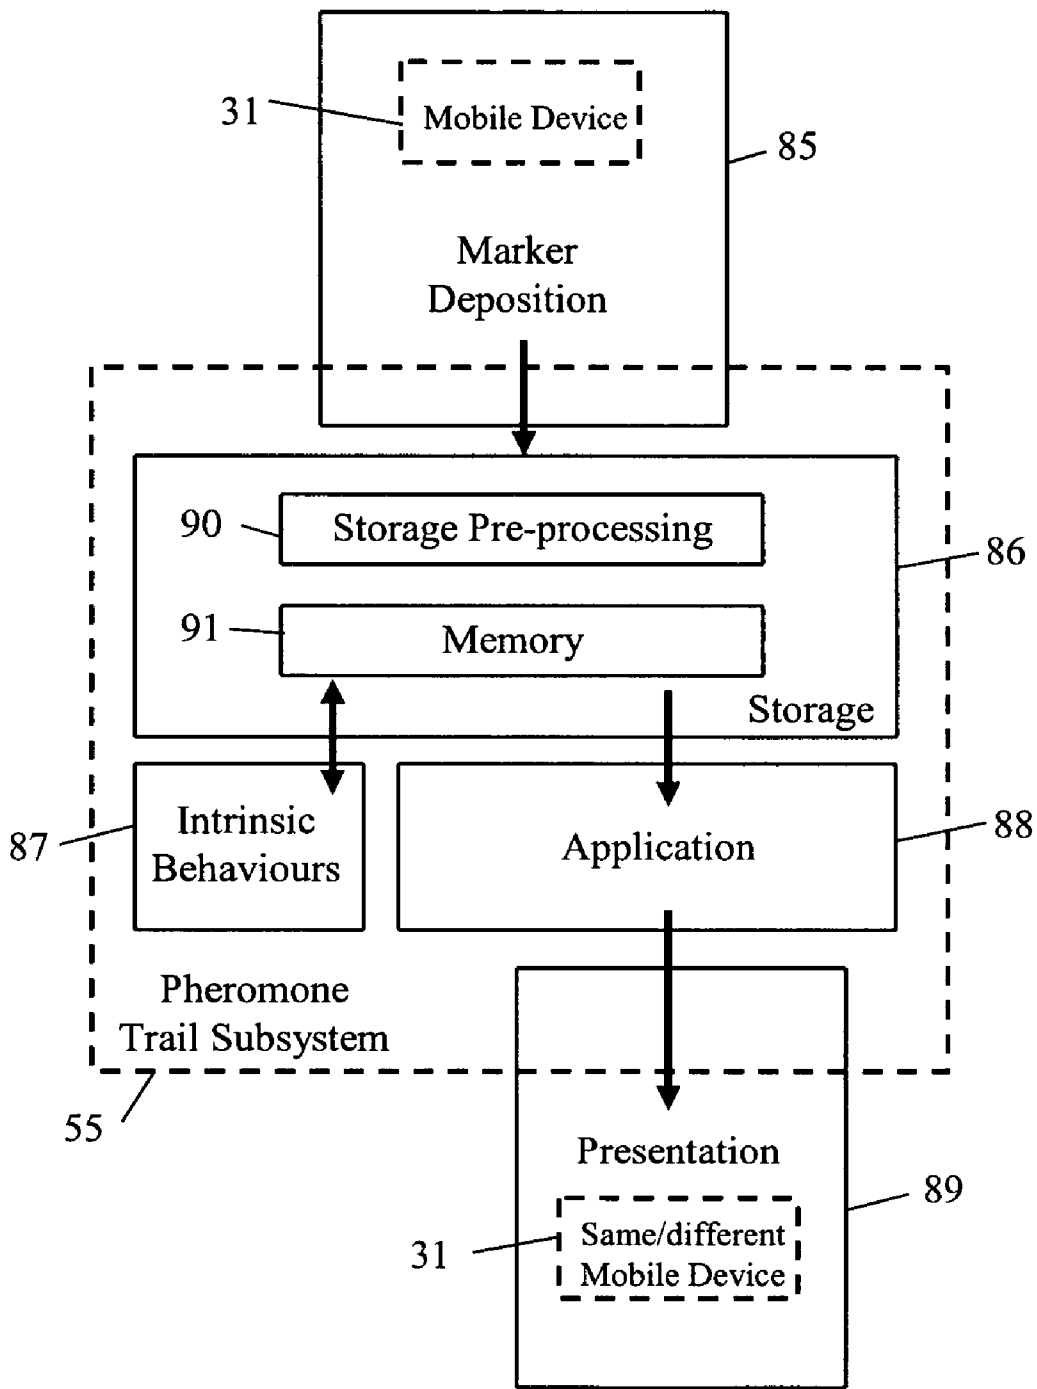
31
Mobile Device
85
Marker Deposition
90
Storage Pre-processing
86
91
Memory
Storage
87
Intrinsic Behaviours
Application
88
Pheromone Trail Subsystem
55
Presentation
89
31
Same/different Mobile Device